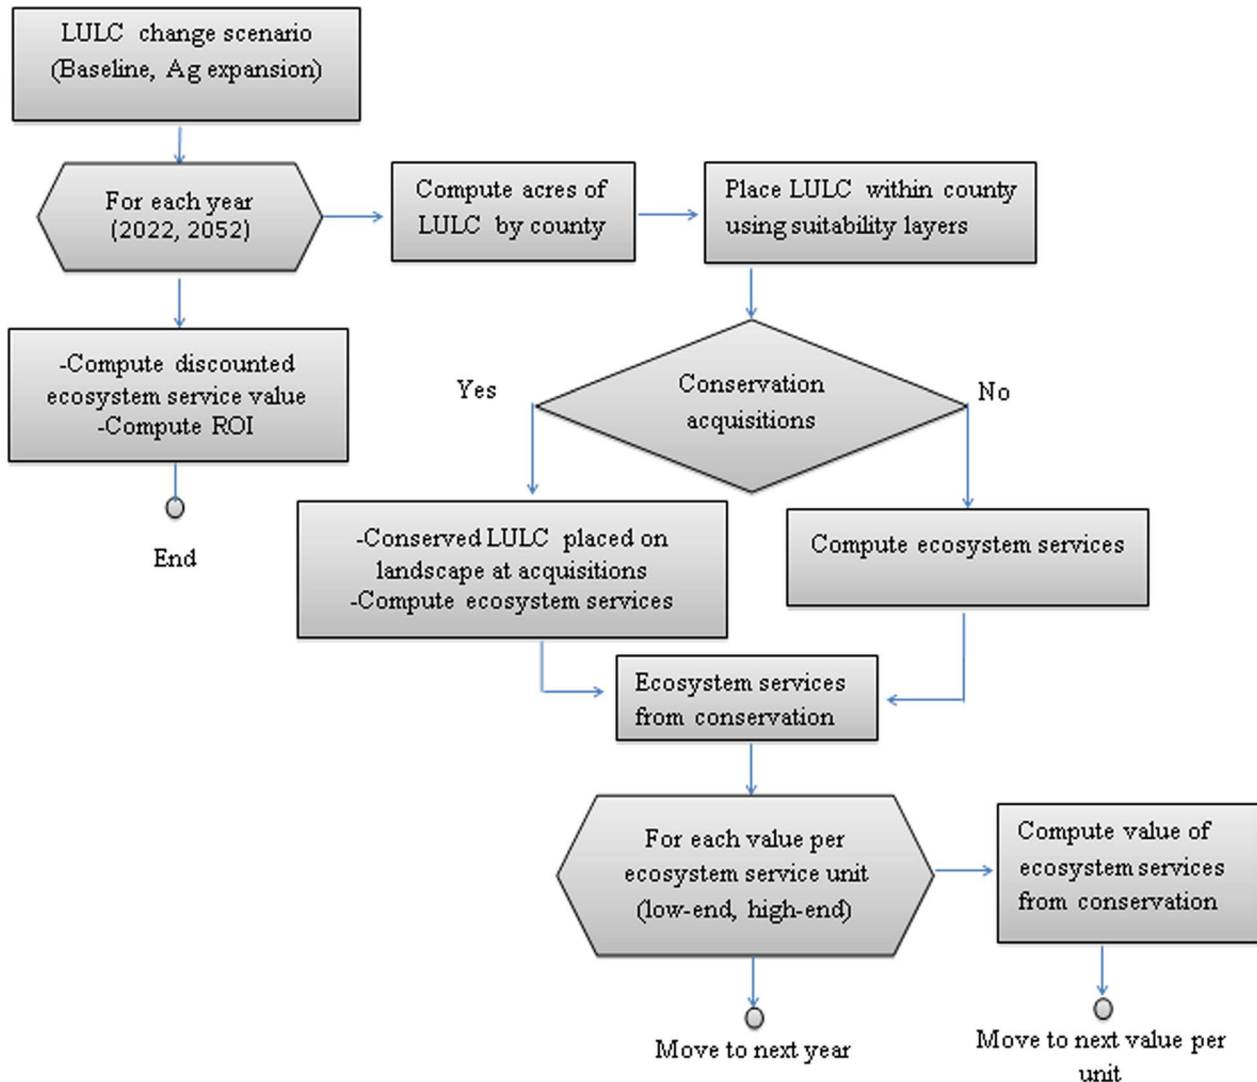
LULC change scenario (Baseline, Ag expansion)

For each year (2022, 2052)

Compute acres of LULC by county

Place LULC within county using suitability layers

-Compute discounted ecosystem service value
-Compute ROI

End

Yes

Conservation acquisitions

No

-Conserved LULC placed on landscape at acquisitions
-Compute ecosystem services

Compute ecosystem services

Ecosystem services from conservation

For each value per ecosystem service unit (low-end, high-end)

Compute value of ecosystem services from conservation

Move to next year

Move to next value per unit